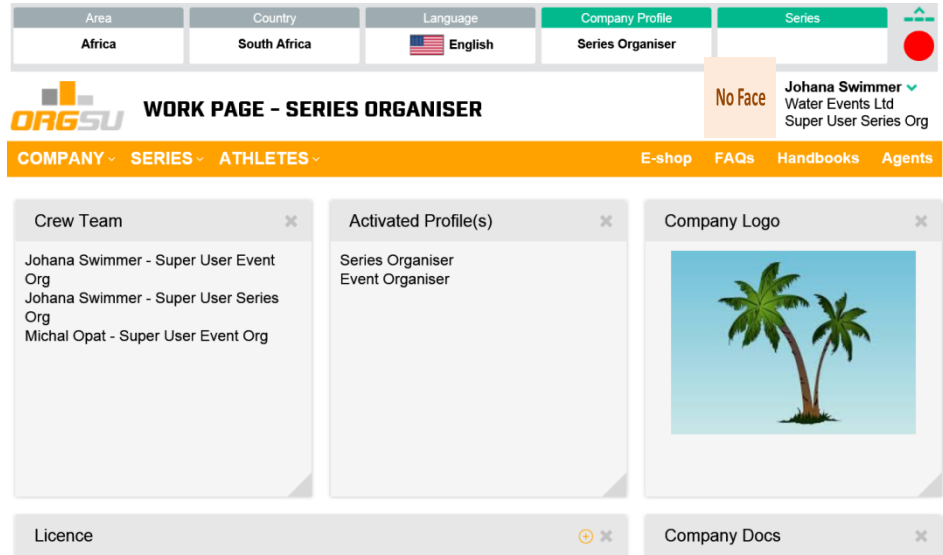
| Area | Country | Language | Company Profile | Series |
|---|---|---|---|---|
| Africa | South Africa | English | Series Organiser | |

ORGSU

WORK PAGE - SERIES ORGANISER

No Face

Johana Swimmer
Water Events Ltd
Super User Series Org

COMPANY SERIES ATHLETES E-shop FAQs Handbooks Agents

Crew Team ×

Johana Swimmer - Super User Event Org
Johana Swimmer - Super User Series Org
Michal Opat - Super User Event Org

Activated Profile(s) ×

Series Organiser
Event Organiser

Company Logo ×

Licence ×

Company Docs ×